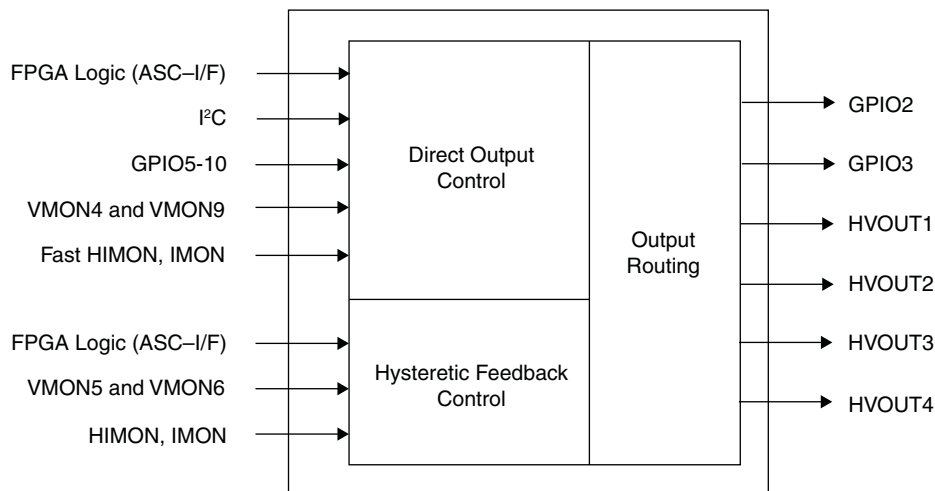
FPGA Logic (ASC–I/F)
$I^2C$
GPIO5-10
VMON4 and VMON9
Fast HIMON, IMON
FPGA Logic (ASC–I/F)
VMON5 and VMON6
HIMON, IMON

Direct Output Control

Hysteretic Feedback Control

Output Routing

GPIO2
GPIO3
HVOUT1
HVOUT2
HVOUT3
HVOUT4